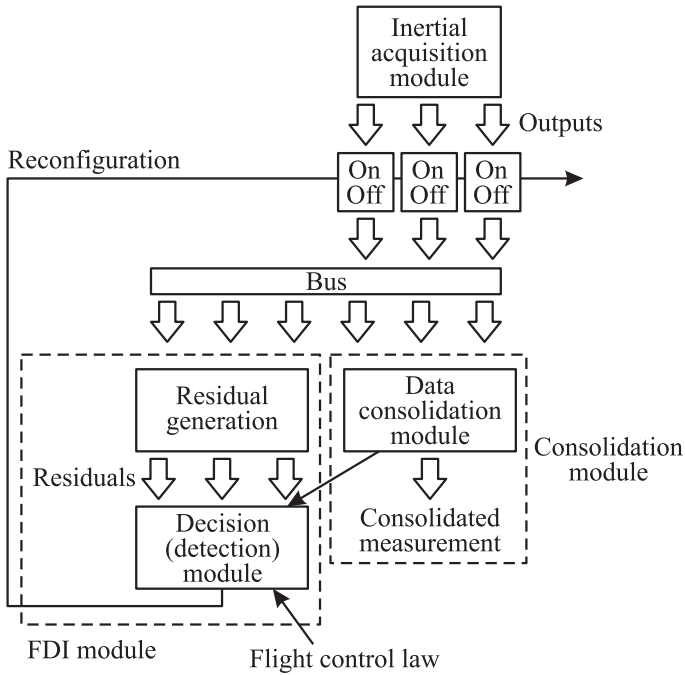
Inertial acquisition module

Outputs

Reconfiguration

On Off

On Off

On Off

Bus

Residual generation

Data consolidation module

Consolidation module

Residuals

Decision (detection) module

Consolidated measurement

FDI module

Flight control law